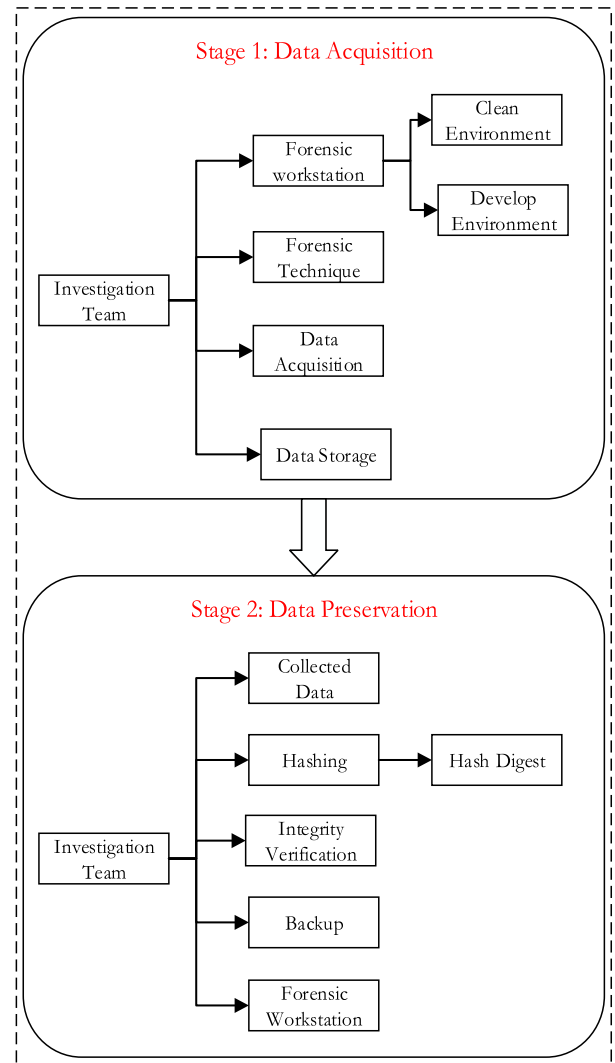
Stage 1: Data Acquisition

Investigation Team

Forensic workstation

Clean Environment

Develop Environment

Forensic Technique

Data Acquisition

Data Storage

Stage 2: Data Preservation

Investigation Team

Collected Data

Hashing

Hash Digest

Integrity Verification

Backup

Forensic Workstation